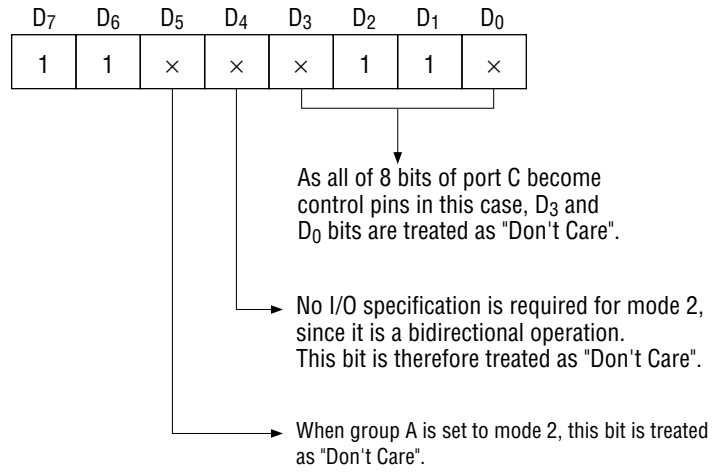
| $D_7$ | $D_6$ | $D_5$ | $D_4$ | $D_3$ | $D_2$ | $D_1$ | $D_0$ |
|---|---|---|---|---|---|---|---|
| 1 | 1 | $\times$ | $\times$ | $\times$ | 1 | 1 | $\times$ |

As all of 8 bits of port C become control pins in this case, $D_3$ and $D_0$ bits are treated as "Don't Care".

No I/O specification is required for mode 2, since it is a bidirectional operation. This bit is therefore treated as "Don't Care".

When group A is set to mode 2, this bit is treated as "Don't Care".